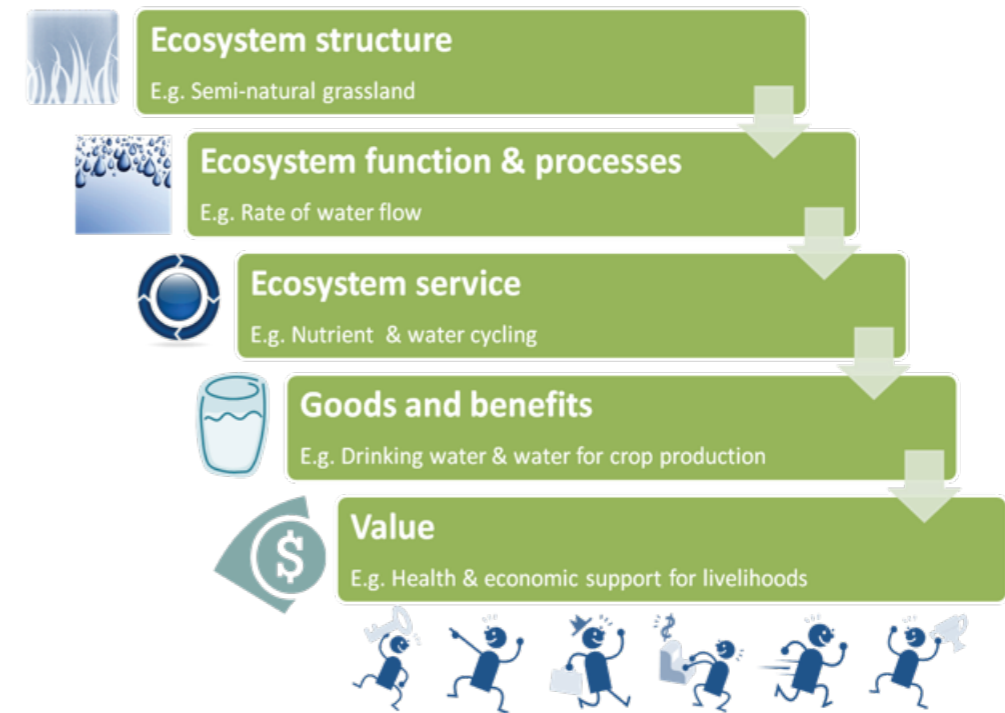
Ecosystem structure
E.g. Semi-natural grassland

Ecosystem function & processes
E.g. Rate of water flow

Ecosystem service
E.g. Nutrient & water cycling

Goods and benefits
E.g. Drinking water & water for crop production

Value
E.g. Health & economic support for livelihoods